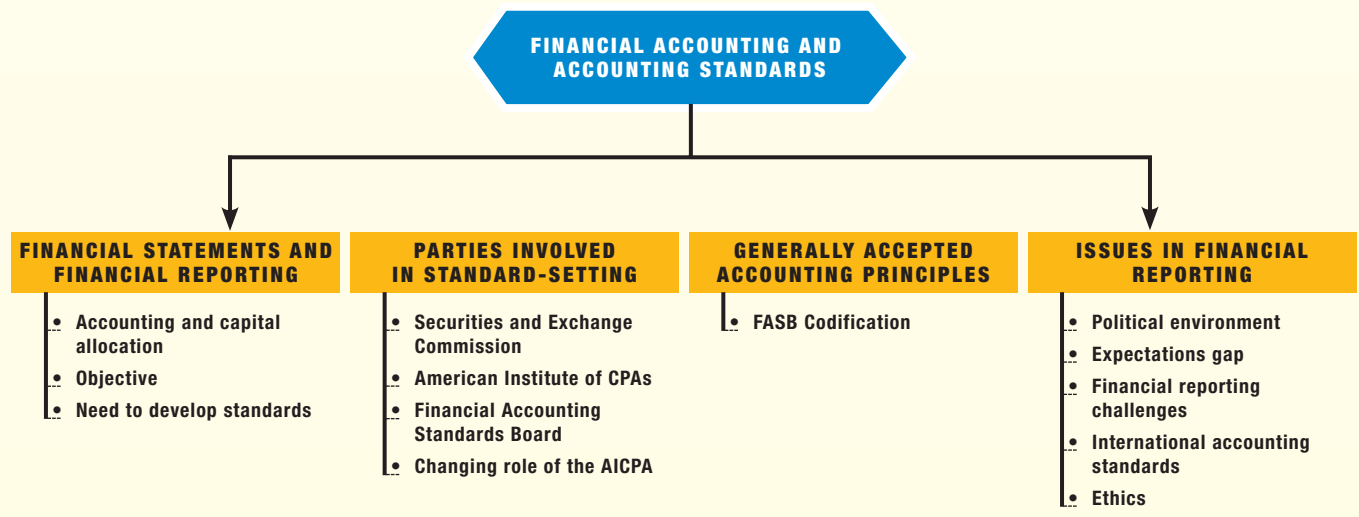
FINANCIAL ACCOUNTING AND ACCOUNTING STANDARDS

FINANCIAL STATEMENTS AND FINANCIAL REPORTING

• Accounting and capital allocation
• Objective
• Need to develop standards

PARTIES INVOLVED IN STANDARD-SETTING

• Securities and Exchange Commission
• American Institute of CPAs
• Financial Accounting Standards Board
• Changing role of the AICPA

GENERALLY ACCEPTED ACCOUNTING PRINCIPLES

• FASB Codification

ISSUES IN FINANCIAL REPORTING

• Political environment
• Expectations gap
• Financial reporting challenges
• International accounting standards
• Ethics